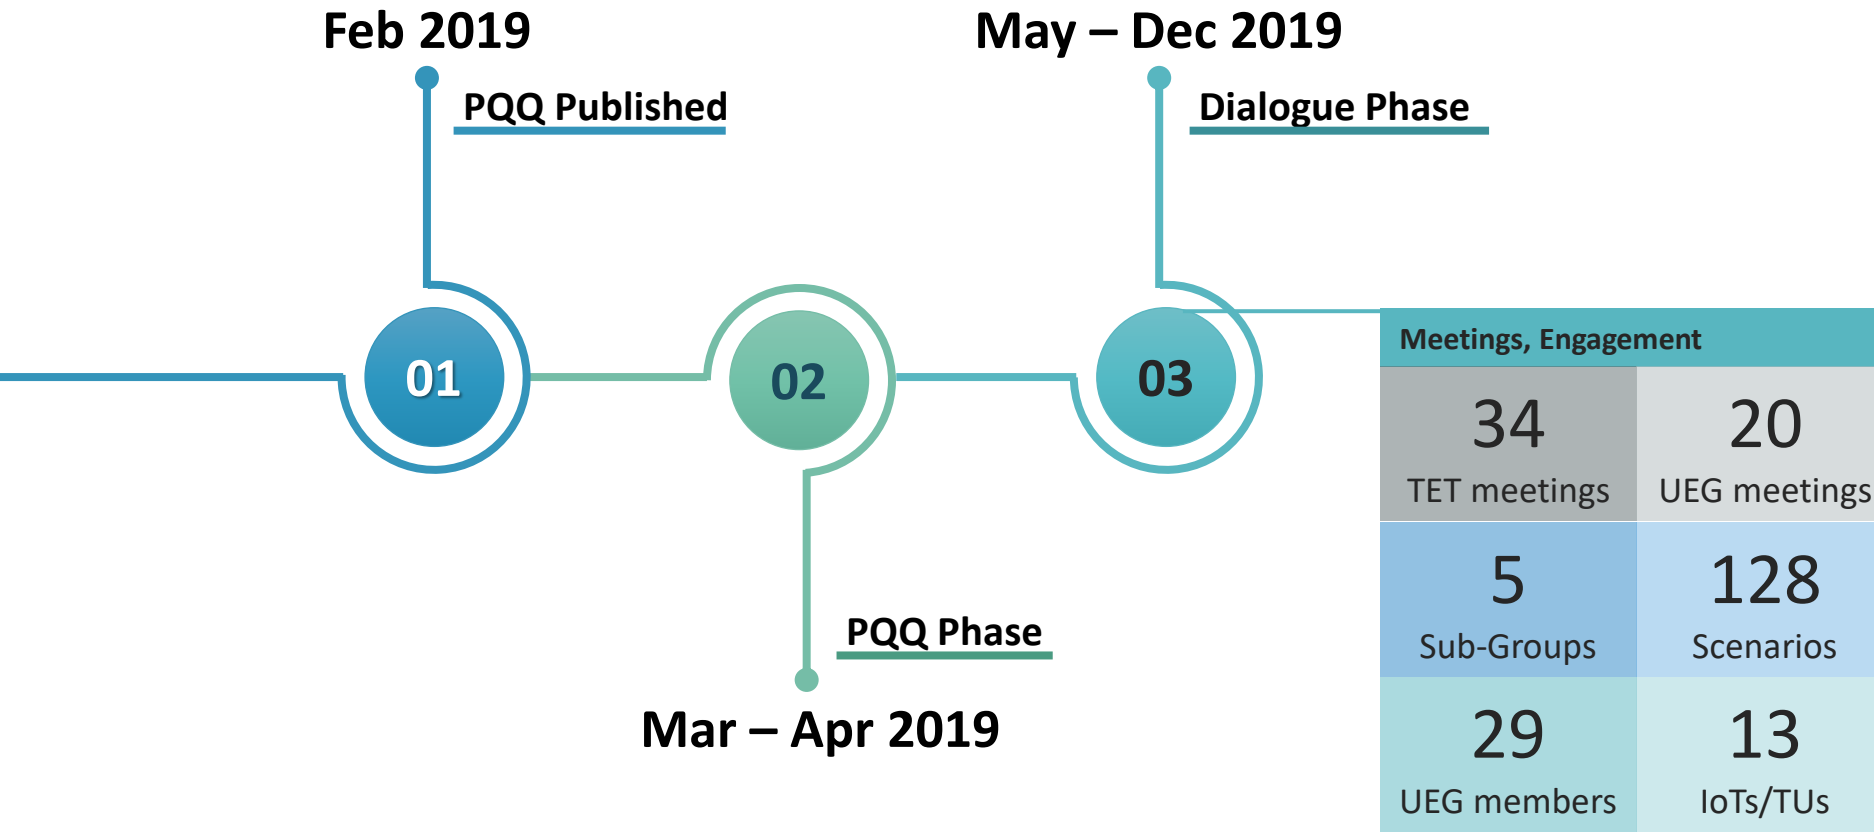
Feb 2019

PQQ Published

May – Dec 2019

Dialogue Phase

01

02

03

PQQ Phase

Mar – Apr 2019

Meetings, Engagement

| 34 TET meetings | 20 UEG meetings |
|---|---|
| 5 Sub-Groups | 128 Scenarios |
| 29 UEG members | 13 IoTs/TUs |